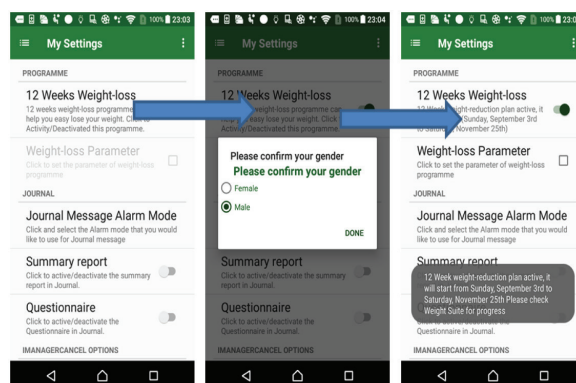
100% 23:03

My Settings

PROGRAMME

12 Weeks Weight-loss

12 weeks weight-loss programme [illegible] help you easy lose your weight. Click to Activity/Deactivated this programme.

Weight-loss Parameter

Click to set the parameter of weight-loss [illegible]

JOURNAL

Journal Message Alarm Mode

Click and select the Alarm mode that you would like to use for Journal message

Summary report

Click to active/deactivate the summary report in Journal.

Questionnaire

Click to active/deactivate the Questionnaire in Journal.

IMANAGERCANCEL OPTIONS

100% 23:04

My Settings

PROGRAMME

12 Weeks Weight-loss

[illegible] weight-loss programme can help you easy lose your weight. Click to Activity/Deactivated this programme.

Please confirm your gender

Please confirm your gender

Female

Male

DONE

Summary report

Click to active/deactivate the summary report in Journal.

Questionnaire

Click to active/deactivate the Questionnaire in Journal.

IMANAGERCANCEL OPTIONS

100% 23:0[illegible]

My Settings

PROGRAMME

12 Weeks Weight-loss

12 W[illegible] weight-reduction plan active, it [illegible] Sunday, September 3rd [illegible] November 25th)

Weight-loss Parameter

Click to set the parameter of weight-loss programme

JOURNAL

Journal Message Alarm Mode

Click and select the Alarm mode that you would like to use for Journal message

Summary report

12 Week weight-reduction plan active, it will start from Sunday, September 3rd to Saturday, November 25th Please check Weight Suite for progress

Questionnaire in Journal.

IMANAGERCANCEL OPTIONS